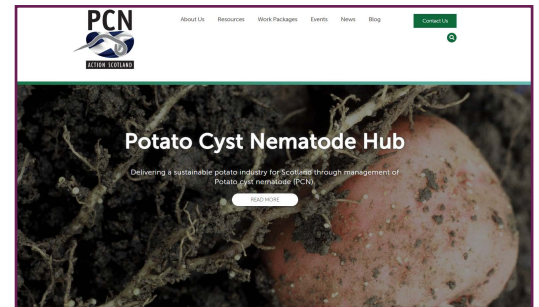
PCN
ACTION SCOTLAND

About Us Resources Work Packages Events News Blog

Contact Us

Potato Cyst Nematode Hub

Delivering a sustainable potato industry for Scotland through management of Potato cyst nematode (PCN).

READ MORE